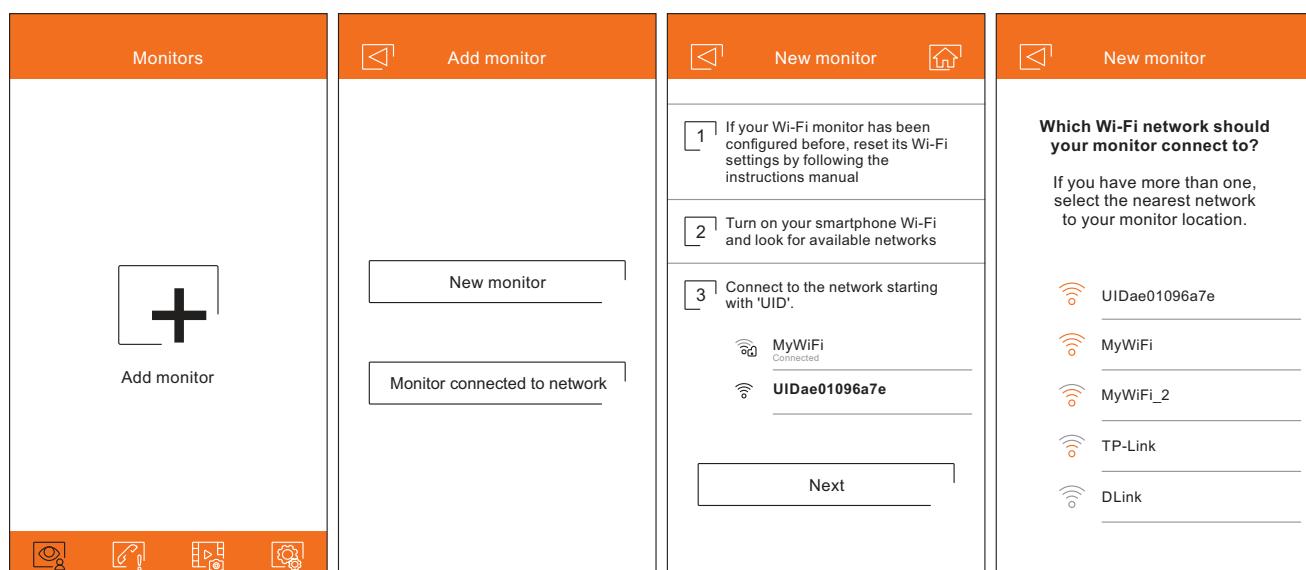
Monitors

Add monitor

Add monitor

New monitor

Monitor connected to network

New monitor

1 If your Wi-Fi monitor has been configured before, reset its Wi-Fi settings by following the instructions manual

2 Turn on your smartphone Wi-Fi and look for available networks

3 Connect to the network starting with 'UID'.

MyWiFi
Connected

UIDae01096a7e

Next

New monitor

Which Wi-Fi network should your monitor connect to?

If you have more than one, select the nearest network to your monitor location.

UIDae01096a7e

MyWiFi

MyWiFi_2

TP-Link

DLink